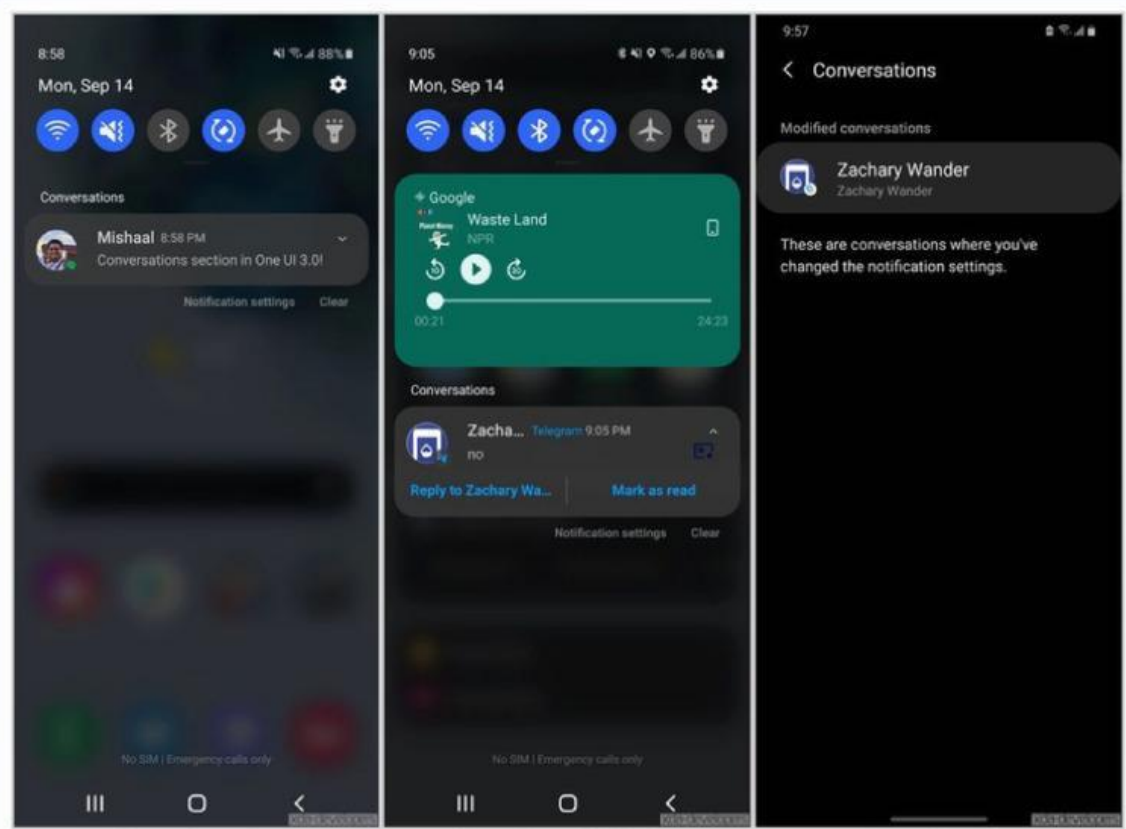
8:58
88%
Mon, Sep 14

Conversations

Mishaal 8:58 PM
Conversations section in One UI 3.0!

Notification settings Clear

No SIM | Emergency calls only

9:05
86%
Mon, Sep 14

Google
Waste Land
NPR
00:21
24:23

Conversations

Zacha... Telegram 9:05 PM
no

Reply to Zachary Wa...
Mark as read

Notification settings Clear

No SIM | Emergency calls only

9:57

Conversations

Modified conversations

Zachary Wander
Zachary Wander

These are conversations where you've changed the notification settings.